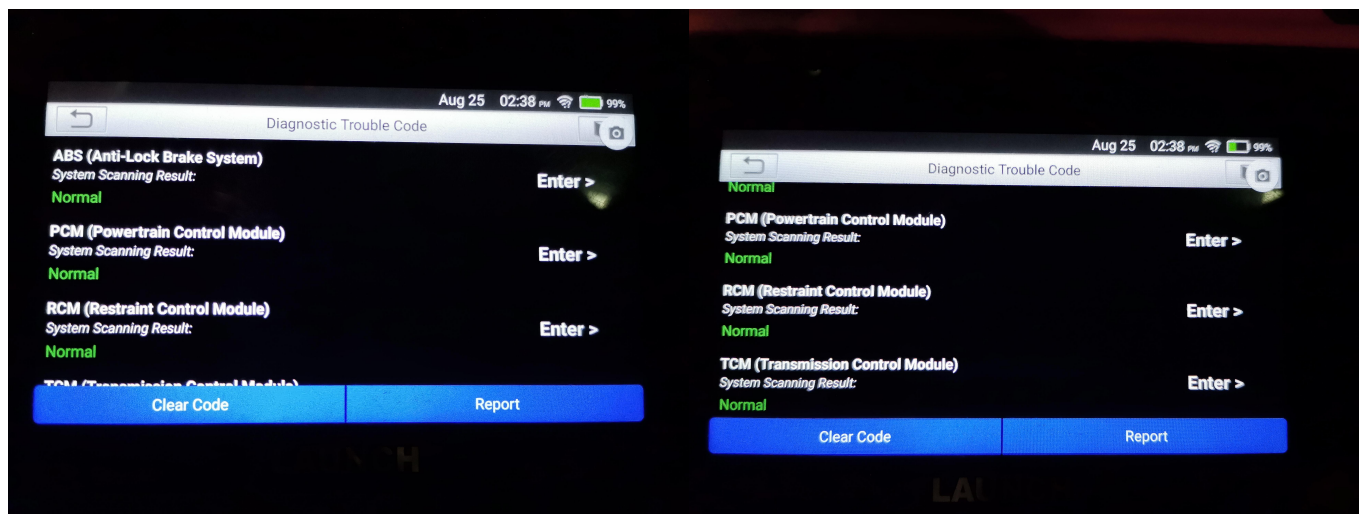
Aug 25 02:38 PM 99%

Diagnostic Trouble Code

ABS (Anti-Lock Brake System)
System Scanning Result:
Normal
Enter >

PCM (Powertrain Control Module)
System Scanning Result:
Normal
Enter >

RCM (Restraint Control Module)
System Scanning Result:
Normal
Enter >

TCM (Transmission Control Module)

Clear Code
Report

LAUNCH

Aug 25 02:38 PM 99%

Diagnostic Trouble Code

Normal

PCM (Powertrain Control Module)
System Scanning Result:
Normal
Enter >

RCM (Restraint Control Module)
System Scanning Result:
Normal
Enter >

TCM (Transmission Control Module)
System Scanning Result:
Normal
Enter >

Clear Code
Report

LAU